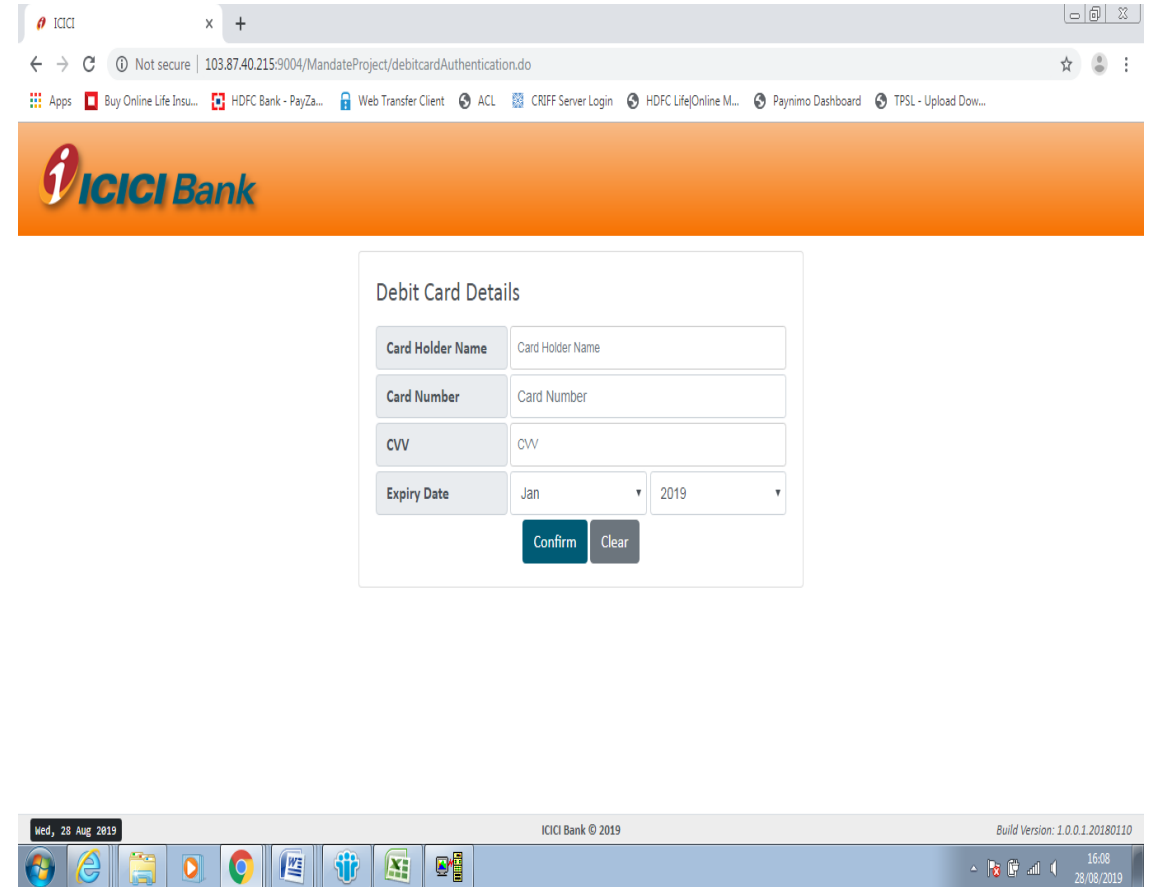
ICICI ×

Not secure | 103.87.40.215:9004/MandateProject/debitcardAuthentication.do

Apps Buy Online Life Insu... HDFC Bank - PayZa... Web Transfer Client ACL CRIFF Server Login HDFC Life|Online M... Paynimo Dashboard TPSL - Upload Dow...

ICICI Bank

Debit Card Details

| Card Holder Name | Card Holder Name |
|---|---|
| Card Number | Card Number |
| CVV | CVV |
| Expiry Date | Jan 2019 |

Confirm Clear

Wed, 28 Aug 2019

ICICI Bank © 2019

Build Version: 1.0.0.1.20180110

16:08
28/08/2019